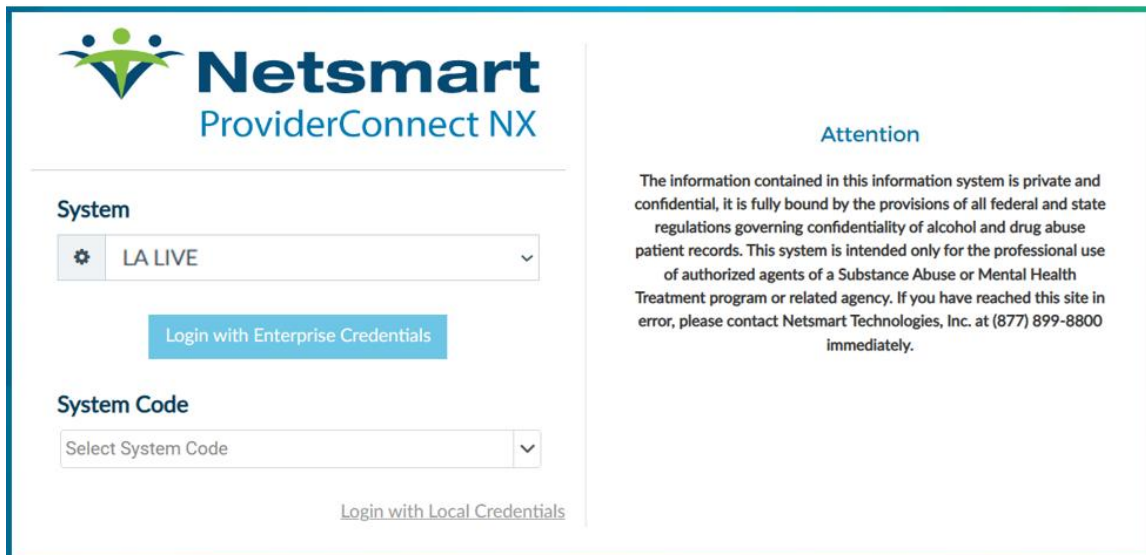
Netsmart
ProviderConnect NX

System

LA LIVE

Login with Enterprise Credentials

System Code

Select System Code

Login with Local Credentials

Attention

The information contained in this information system is private and confidential, it is fully bound by the provisions of all federal and state regulations governing confidentiality of alcohol and drug abuse patient records. This system is intended only for the professional use of authorized agents of a Substance Abuse or Mental Health Treatment program or related agency. If you have reached this site in error, please contact Netsmart Technologies, Inc. at (877) 899-8800 immediately.